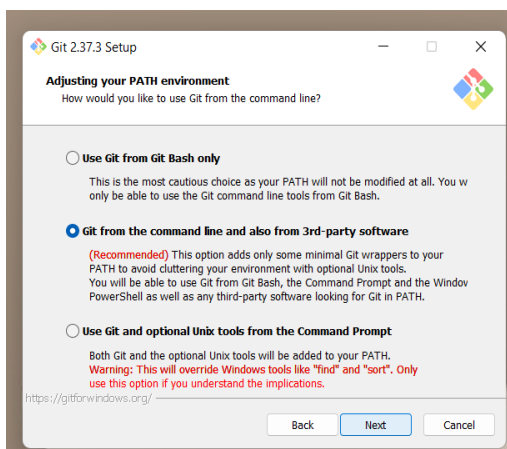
Git 2.37.3 Setup

Adjusting your PATH environment

How would you like to use Git from the command line?

Use Git from Git Bash only

This is the most cautious choice as your PATH will not be modified at all. You w only be able to use the Git command line tools from Git Bash.

Git from the command line and also from 3rd-party software

(Recommended) This option adds only some minimal Git wrappers to your PATH to avoid cluttering your environment with optional Unix tools. You will be able to use Git from Git Bash, the Command Prompt and the Windov PowerShell as well as any third-party software looking for Git in PATH.

Use Git and optional Unix tools from the Command Prompt

Both Git and the optional Unix tools will be added to your PATH. Warning: This will override Windows tools like "find" and "sort". Only use this option if you understand the implications.

https://gitforwindows.org/

Back

Next

Cancel